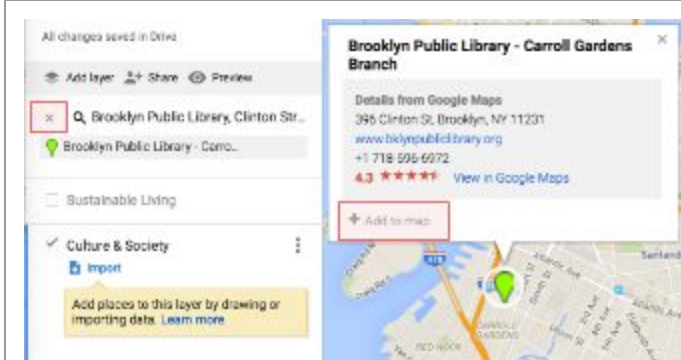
All changes saved in Drive

Add layer Share Preview

× Brooklyn Public Library, Clinton Str...

Brooklyn Public Library - Carro...

Sustainable Living

Culture & Society

Import

Add places to this layer by drawing or importing data. Learn more

Brooklyn Public Library - Carroll Gardens Branch

×

Details from Google Maps

396 Clinton St, Brooklyn, NY 11231

www.bklynpubliclibrary.org

+1 718-596-6972

4.3 ★★★★★ View in Google Maps

+ Add to map

278

CARROLL GARDENS

RED HOOK